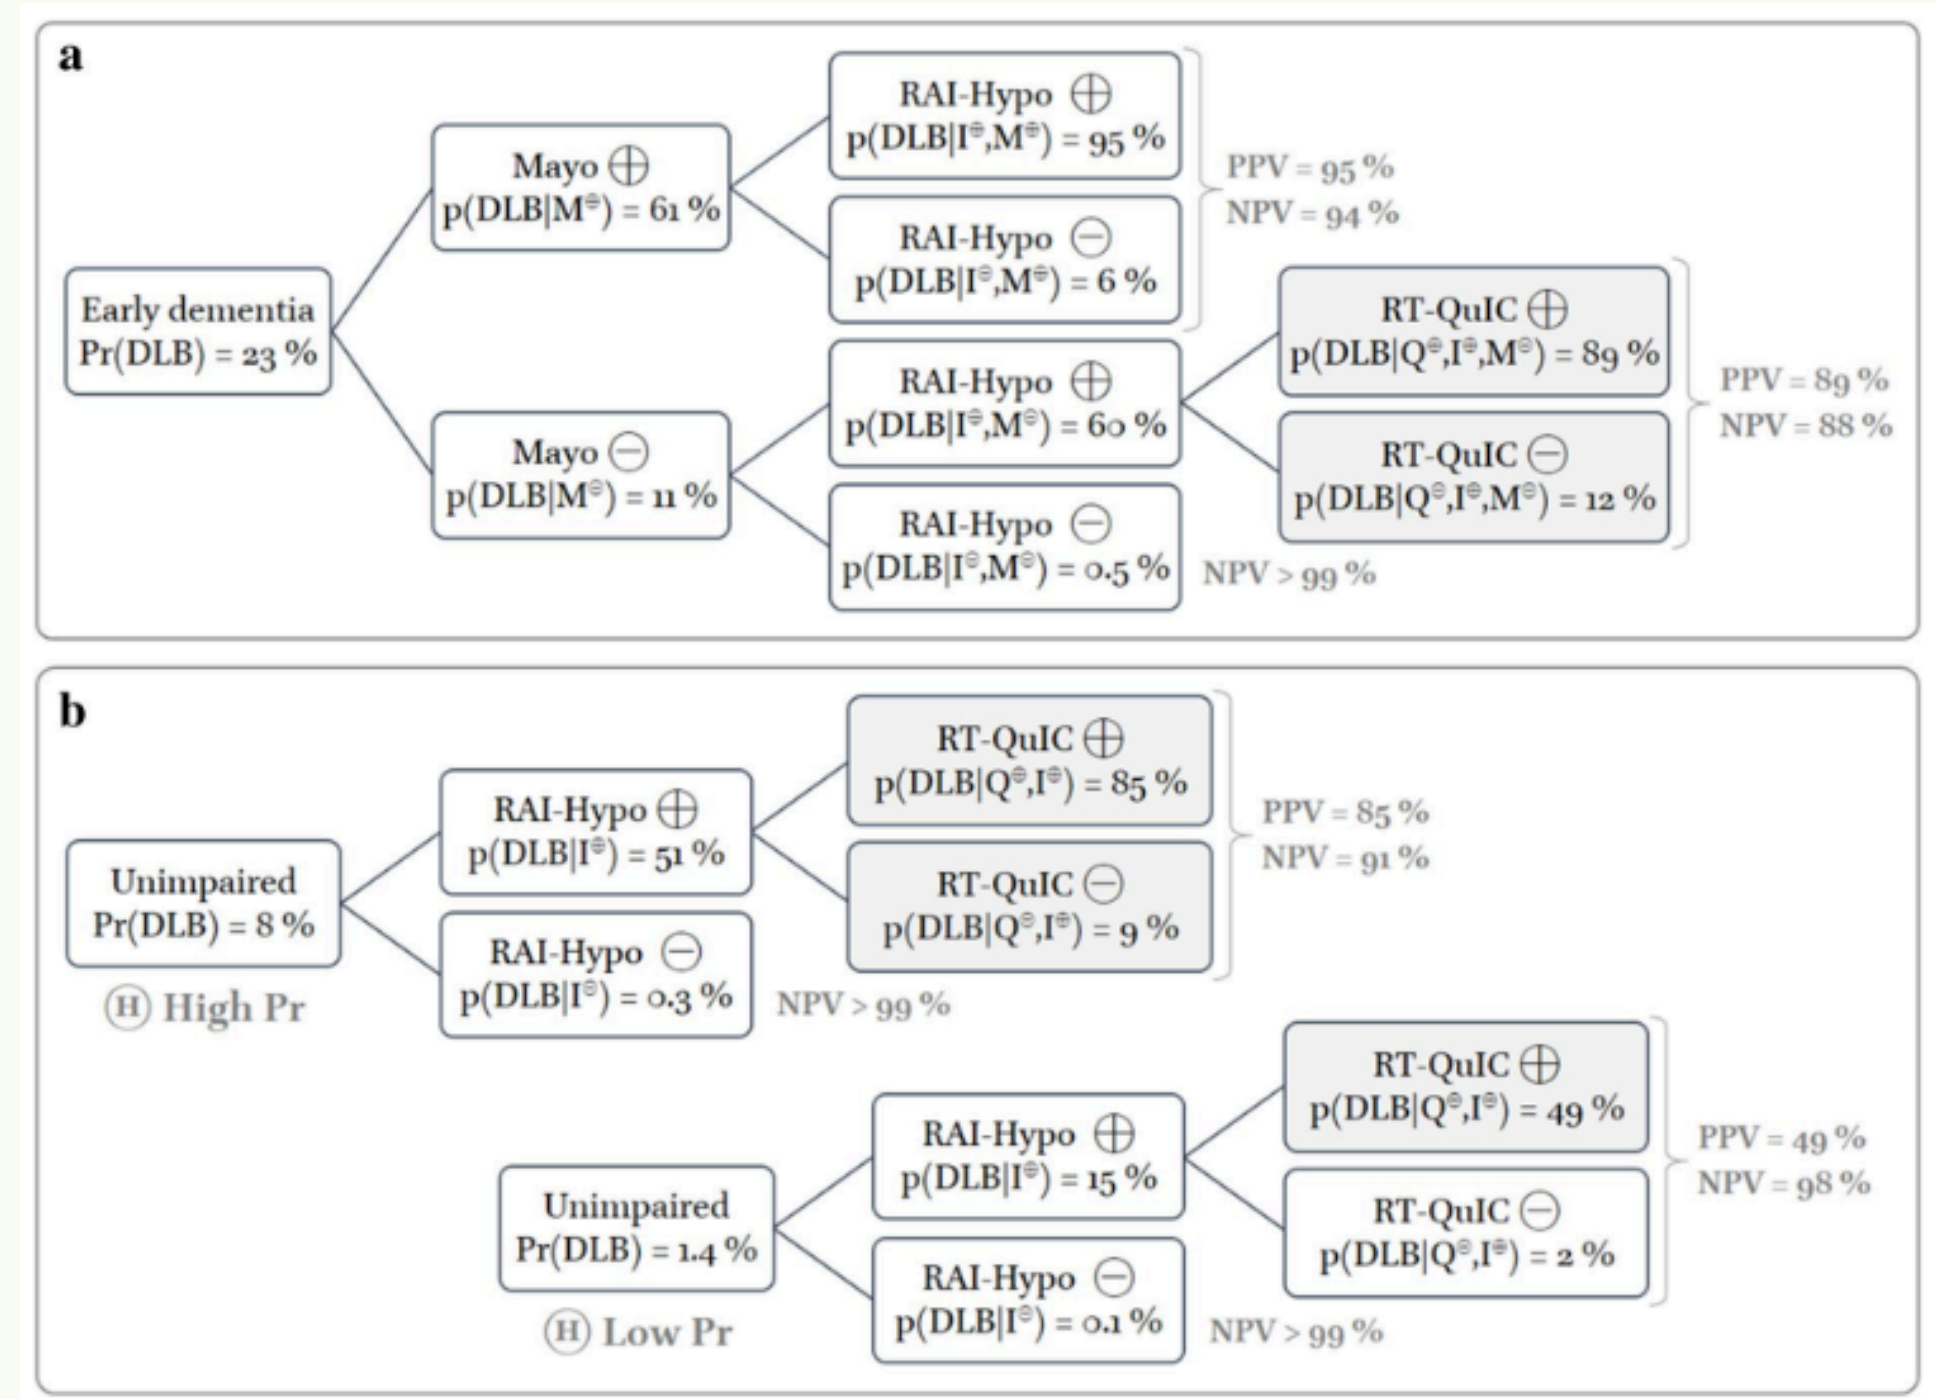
a

Early dementia
Pr(DLB) = 23 %

Mayo ⊕
p(DLB|M$^{\oplus}$) = 61 %

RAI-Hypo ⊕
p(DLB|I$^{\oplus}$,M$^{\oplus}$) = 95 %

RAI-Hypo ⊖
p(DLB|I$^{\ominus}$,M$^{\oplus}$) = 6 %

PPV = 95 %
NPV = 94 %

Mayo ⊖
p(DLB|M$^{\ominus}$) = 11 %

RAI-Hypo ⊕
p(DLB|I$^{\oplus}$,M$^{\ominus}$) = 60 %

RT-QuIC ⊕
p(DLB|Q$^{\oplus}$,I$^{\oplus}$,M$^{\ominus}$) = 89 %

RT-QuIC ⊖
p(DLB|Q$^{\ominus}$,I$^{\oplus}$,M$^{\ominus}$) = 12 %

PPV = 89 %
NPV = 88 %

RAI-Hypo ⊖
p(DLB|I$^{\ominus}$,M$^{\ominus}$) = 0.5 %

NPV > 99 %

b

Unimpaired
Pr(DLB) = 8 %

Ⓗ High Pr

RAI-Hypo ⊕
p(DLB|I$^{\oplus}$) = 51 %

RT-QuIC ⊕
p(DLB|Q$^{\oplus}$,I$^{\oplus}$) = 85 %

RT-QuIC ⊖
p(DLB|Q$^{\ominus}$,I$^{\oplus}$) = 9 %

PPV = 85 %
NPV = 91 %

RAI-Hypo ⊖
p(DLB|I$^{\ominus}$) = 0.3 %

NPV > 99 %

Unimpaired
Pr(DLB) = 1.4 %

Ⓗ Low Pr

RAI-Hypo ⊕
p(DLB|I$^{\oplus}$) = 15 %

RT-QuIC ⊕
p(DLB|Q$^{\oplus}$,I$^{\oplus}$) = 49 %

RT-QuIC ⊖
p(DLB|Q$^{\ominus}$,I$^{\oplus}$) = 2 %

PPV = 49 %
NPV = 98 %

RAI-Hypo ⊖
p(DLB|I$^{\ominus}$) = 0.1 %

NPV > 99 %